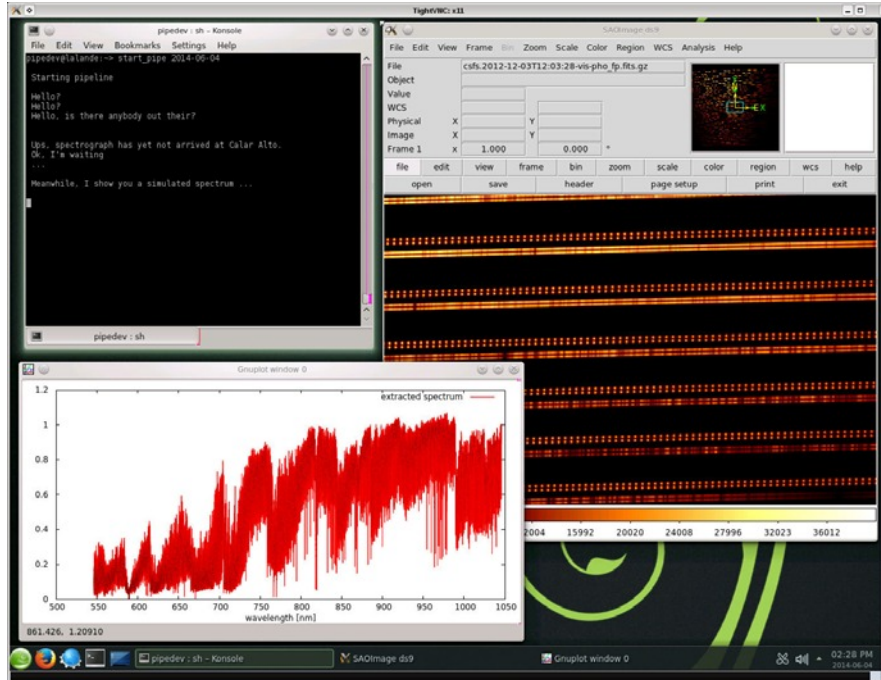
TightVNC: x11

pipedev : sh - Konsole

File Edit View Bookmarks Settings Help

pipedev@lalande:~> start_pipe 2014-06-04

Starting pipeline

Hello?
Hello?
Hello, is there anybody out their?

Ups, spectrograph has yet not arrived at Calar Alto.
Ok, I'm waiting
...

Meanwhile, I show you a simulated spectrum ...

pipedev : sh

SAOImage ds9

File Edit View Frame Bin Zoom Scale Color Region WCS Analysis Help

File csfs.2012-12-03T12:03:28-vis-pho_fp.fits.gz
Object
Value
WCS
Physical X Y
Image X Y
Frame 1 x 1.000 0.000 °

| file | edit | view | frame | bin | zoom | scale | color | region | wcs | help |
|---|---|---|---|---|---|---|---|---|---|---|

| open | save | header | page setup | print | exit |
|---|---|---|---|---|---|

2004 15992 20020 24008 27996 32023 36012

Gnuplot window 0

extracted spectrum

1.2
1
0.8
0.6
0.4
0.2
0

500 550 600 650 700 750 800 850 900 950 1000 1050
wavelength [nm]

861.426, 1.20910

pipedev : sh - Konsole
SAOImage ds9
Gnuplot window 0
02:28 PM
2014-06-04